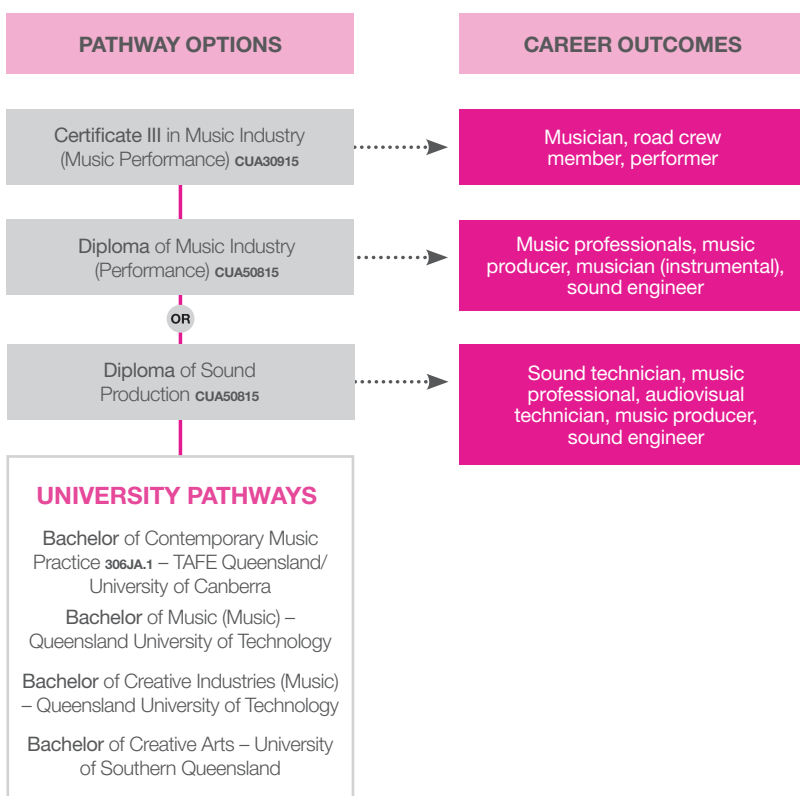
PATHWAY OPTIONS

CAREER OUTCOMES

Certificate III in Music Industry (Music Performance) CUA30915

Musician, road crew member, performer

Diploma of Music Industry (Performance) CUA50815

Music professionals, music producer, musician (instrumental), sound engineer

OR

Diploma of Sound Production CUA50815

Sound technician, music professional, audiovisual technician, music producer, sound engineer

UNIVERSITY PATHWAYS

Bachelor of Contemporary Music Practice 306JA.1 – TAFE Queensland/ University of Canberra

Bachelor of Music (Music) – Queensland University of Technology

Bachelor of Creative Industries (Music) – Queensland University of Technology

Bachelor of Creative Arts – University of Southern Queensland